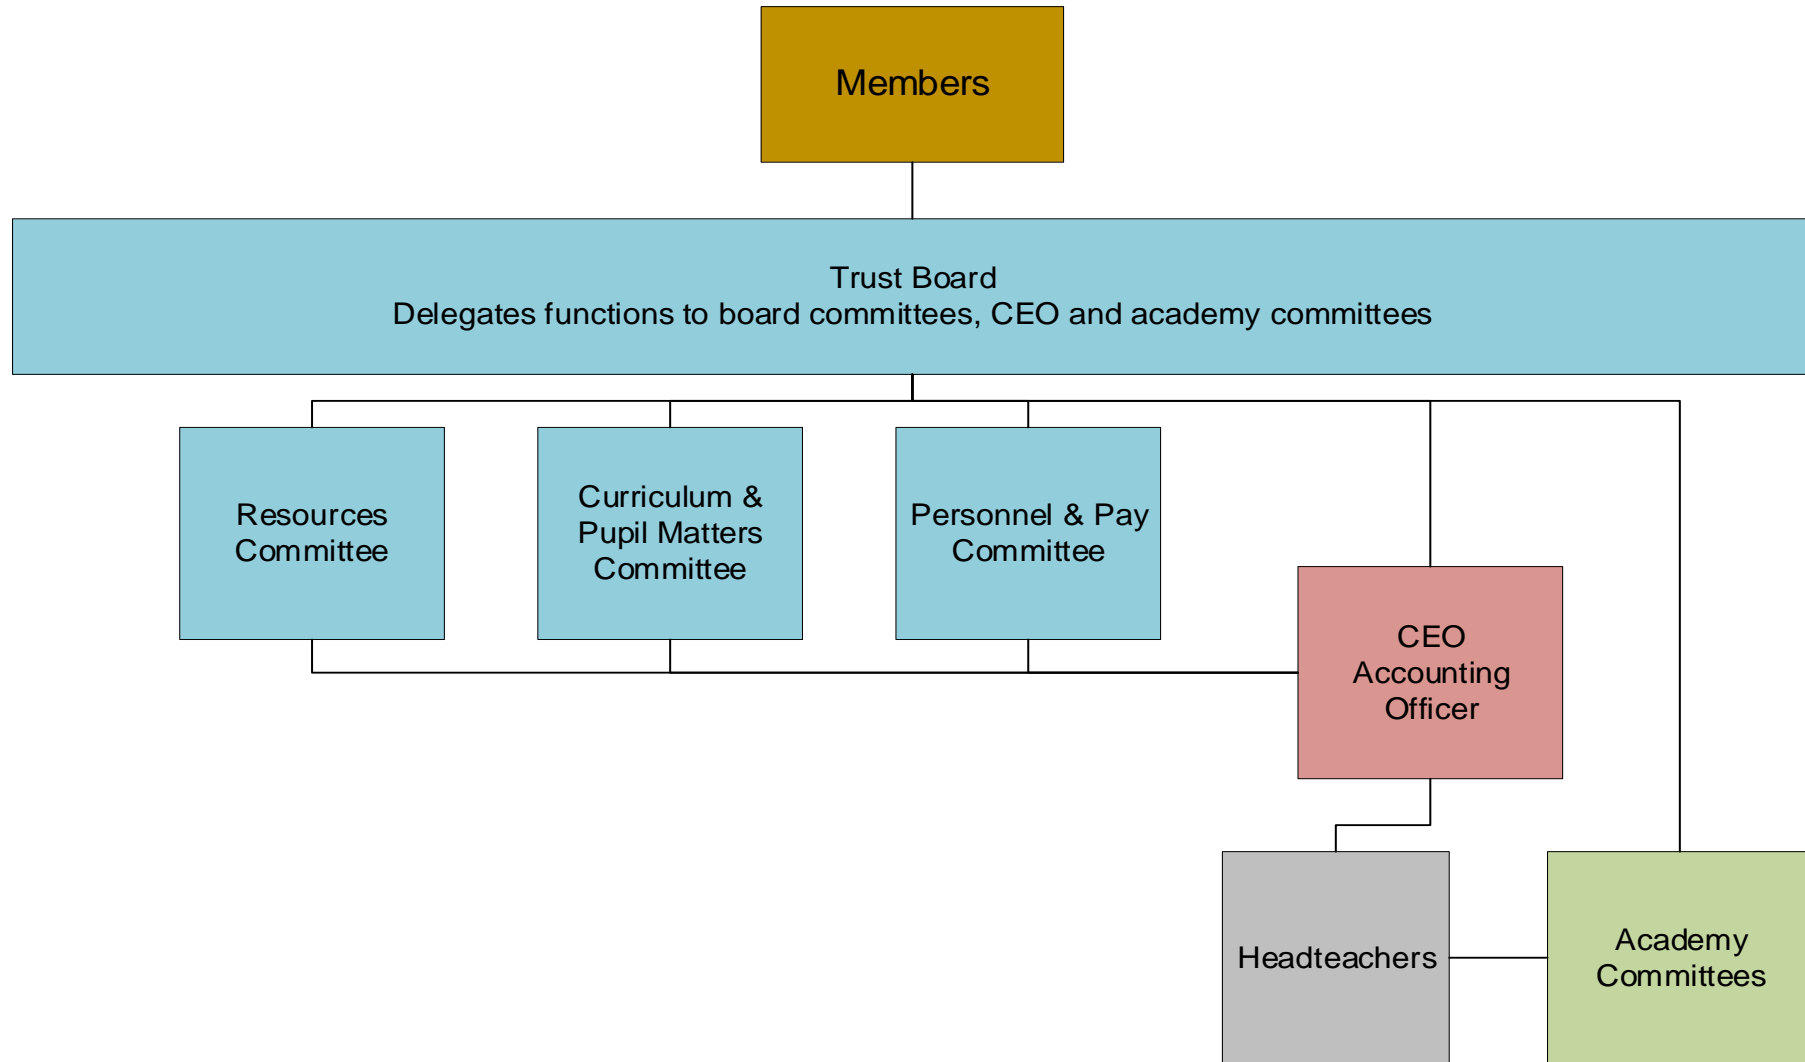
Members

Trust Board
Delegates functions to board committees, CEO and academy committees

Resources Committee

Curriculum & Pupil Matters Committee

Personnel & Pay Committee

CEO Accounting Officer

Headteachers

Academy Committees